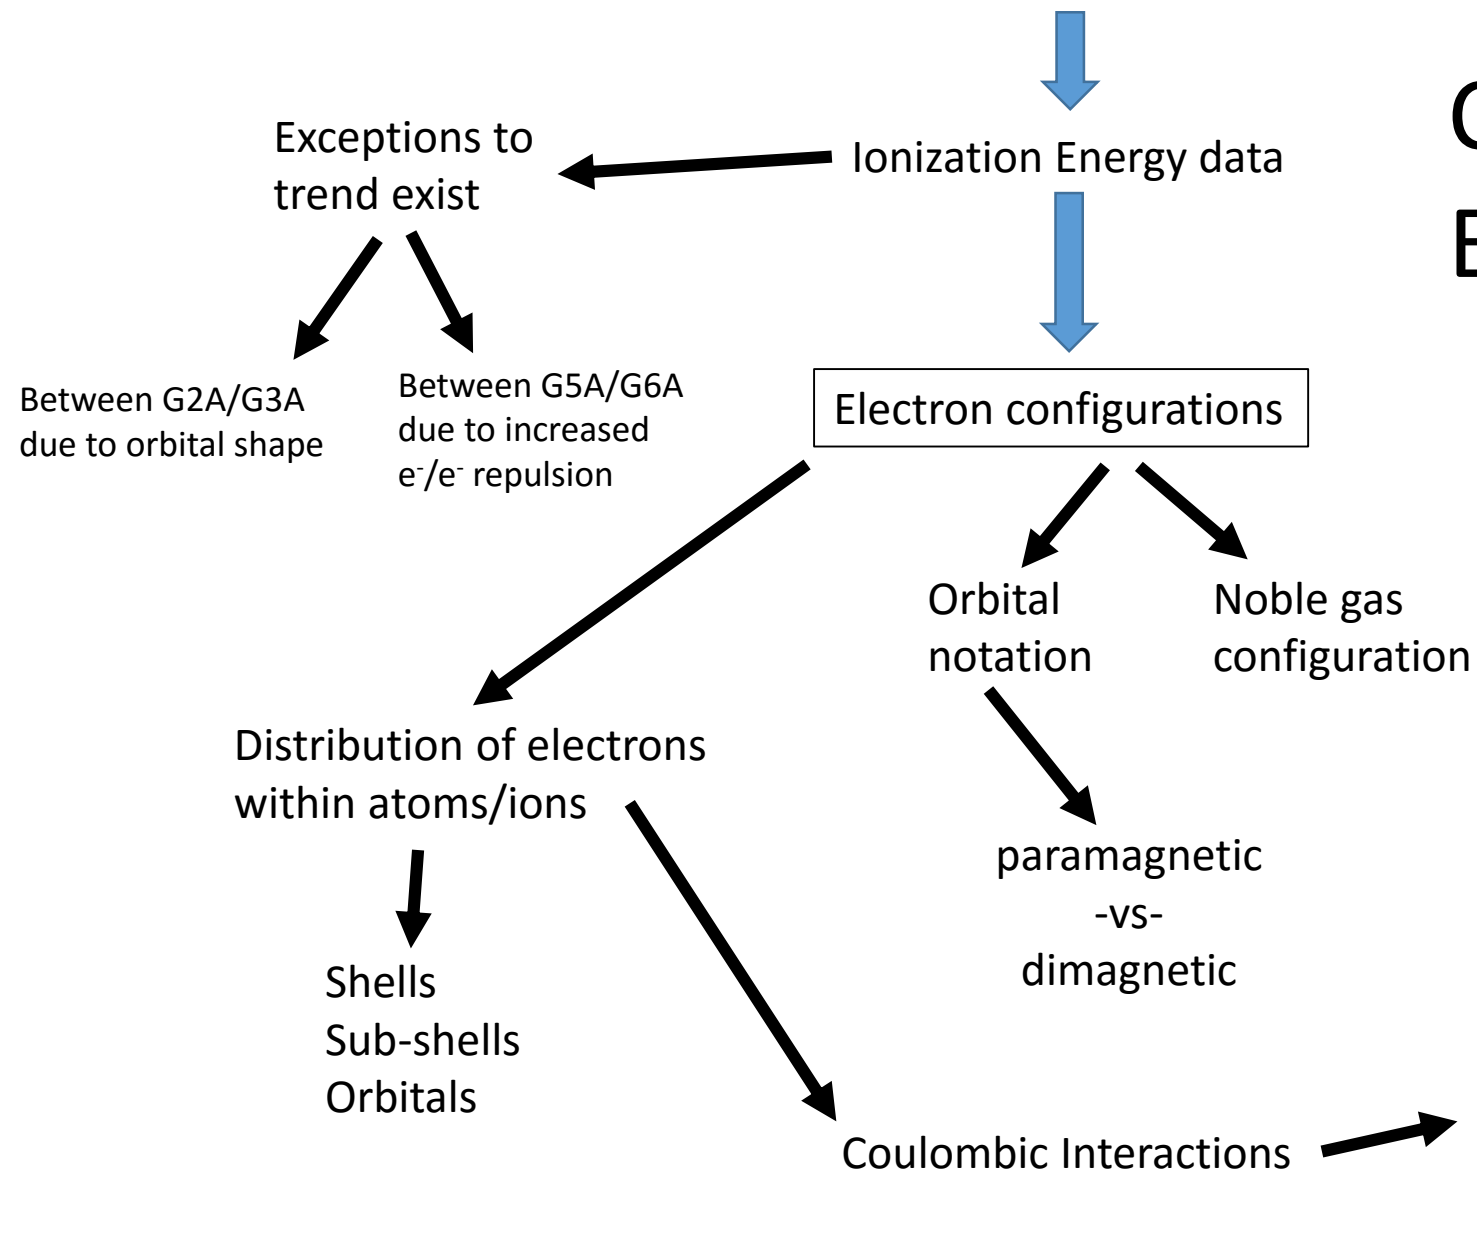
Ionization Energy data

Exceptions to trend exist

Between G2A/G3A due to orbital shape

Between G5A/G6A due to increased $e^-/e^-$ repulsion

Electron configurations

Orbital notation

Noble gas configuration

paramagnetic
-vs-
dimagnetic

Distribution of electrons within atoms/ions

Shells
Sub-shells
Orbitals

Coulombic Interactions

C
E